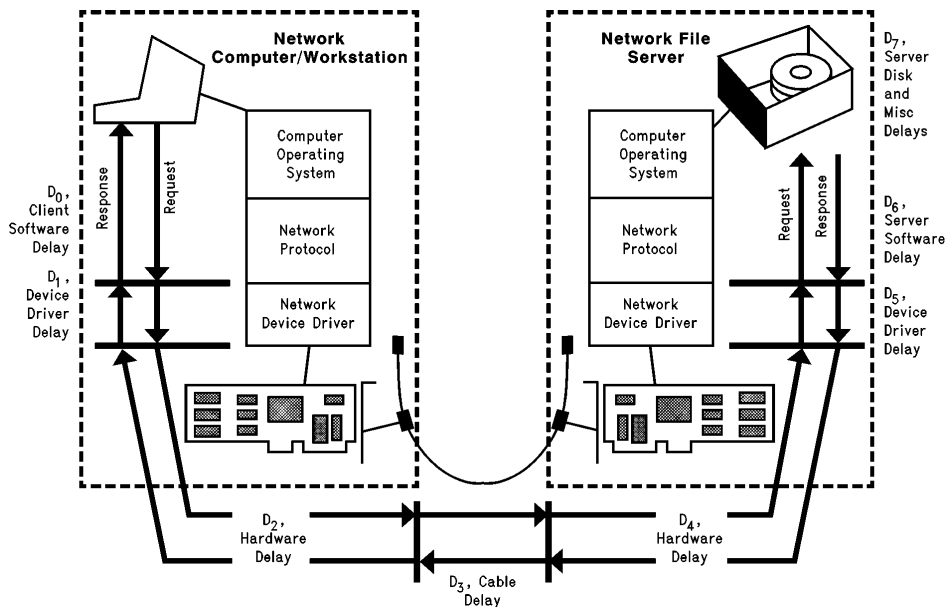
Network Computer/Workstation

Network File Server

$D_7$, Server Disk and Misc Delays

Computer Operating System

Network Protocol

Network Device Driver

Computer Operating System

Network Protocol

Network Device Driver

$D_0$, Client Software Delay

Response

Request

Request

Response

$D_6$, Server Software Delay

$D_1$, Device Driver Delay

$D_5$, Device Driver Delay

$D_2$, Hardware Delay

$D_4$, Hardware Delay

$D_3$, Cable Delay